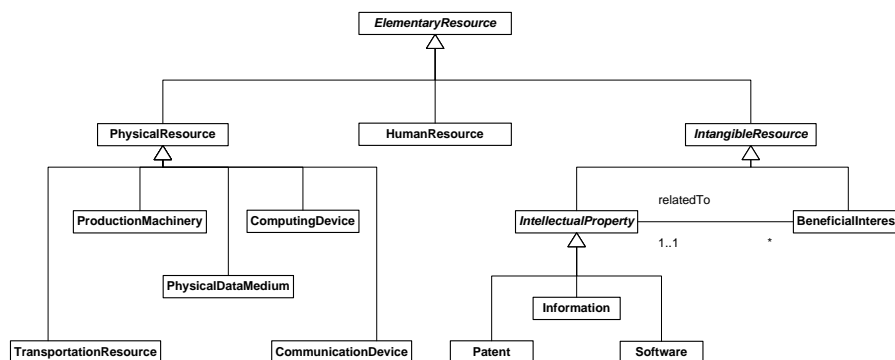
ElementaryResource

PhysicalResource

HumanResource

IntangibleResource

ProductionMachinery

ComputingDevice

PhysicalDataMedium

TransportationResource

CommunicationDevice

relatedTo

IntellectualProperty

BeneficialInteres

1..1

*

Information

Patent

Software